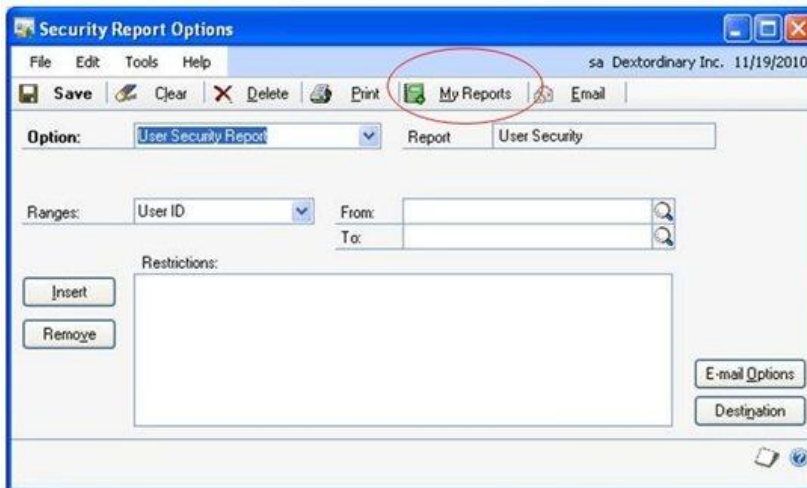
Security Report Options

File Edit Tools Help sa Dextordinary Inc. 11/19/2010

Save Clear Delete Print My Reports Email

Option: User Security Report Report User Security

Ranges: User ID From:
To:

Restrictions:

Insert

Remove

E-mail Options

Destination